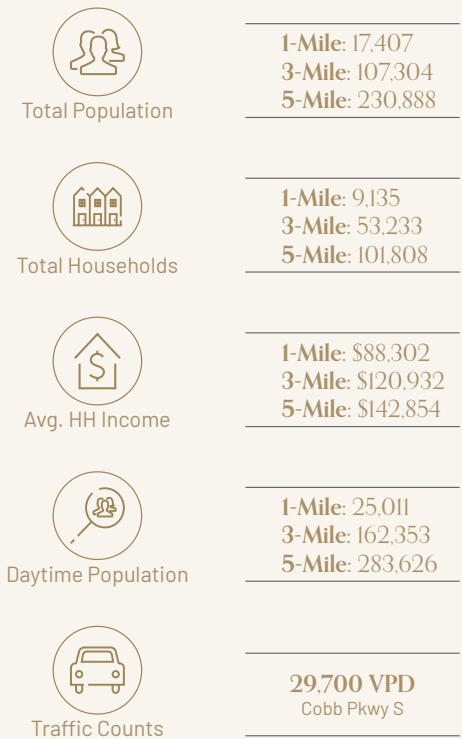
Total Population

**1-Mile**: 17,407
**3-Mile**: 107,304
**5-Mile**: 230,888

Total Households

**1-Mile**: 9,135
**3-Mile**: 53,233
**5-Mile**: 101,808

Avg. HH Income

**1-Mile**: \$88,302
**3-Mile**: \$120,932
**5-Mile**: \$142,854

Daytime Population

**1-Mile**: 25,011
**3-Mile**: 162,353
**5-Mile**: 283,626

Traffic Counts

**29,700 VPD**
Cobb Pkwy S